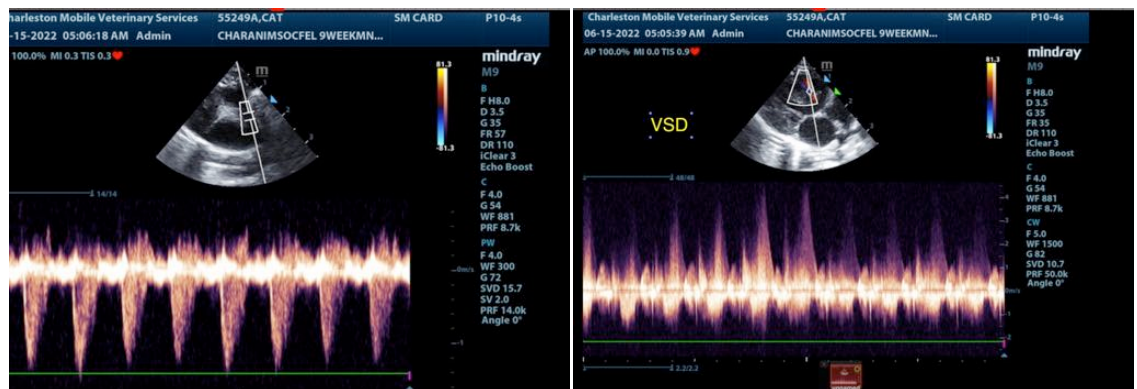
harleston Mobile Veterinary Services 55249A,CAT SM CARD P10-4s
-15-2022 05:06:18 AM Admin CHARANIMSOCFEL 9WEEKMN...
100.0% MI 0.3 TIS 0.3

mindray
M9

81.3
-81.3

B
F H8.0
D 3.5
G 35
FR 57
DR 110
iClear 3
Echo Boost
C
F 4.0
G 54
WF 881
PRF 8.7k
PW
F 4.0
WF 300
G 72
SVD 15.7
SV 2.0
PRF 14.0k
Angle 0°

14/14
m/s

Charleston Mobile Veterinary Services 55249A,CAT SM CARD P10-4s
06-15-2022 05:05:39 AM Admin CHARANIMSOCFEL 9WEEKMN...
AP 100.0% MI 0.0 TIS 0.9

VSD

mindray
M9

81.3
-81.3

B
F H8.0
D 3.5
G 35
FR 35
DR 110
iClear 3
Echo Boost
C
F 4.0
G 54
WF 881
PRF 8.7k
CW
F 5.0
WF 1500
G 82
SVD 10.7
PRF 50.0k
Angle 0°

48/48
m/s
2.2/2.2